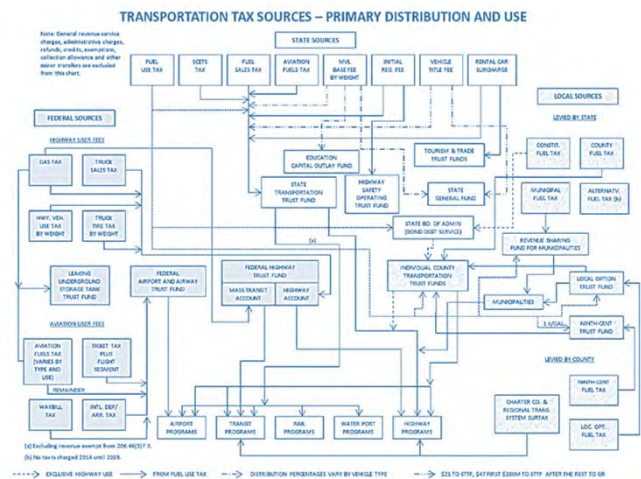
TRANSPORTATION TAX SOURCES – PRIMARY DISTRIBUTION AND USE

Note: General revenue service charges, administrative charges, refunds, credits, exemptions, collection allowance and other minor transfers are excluded from this chart.

STATE SOURCES

FUEL USE TAX

SCETS TAX

FUEL SALES TAX

AVIATION FUELS TAX

MVL BASE FEE BY WEIGHT

INITIAL REG. FEE

VEHICLE TITLE FEE

RENTAL CAR SURCHARGE

FEDERAL SOURCES

HIGHWAY USER FEES

GAS TAX

TRUCK SALES TAX

HWY. VEH. USE TAX BY WEIGHT

TRUCK TIRE TAX BY WEIGHT

LEAKING UNDERGROUND STORAGE TANK TRUST FUND

AVIATION USER FEES

AVIATION FUELS TAX (VARIES BY TYPE AND USE)

TICKET TAX PLUS FLIGHT SEGMENT

REMAINDER

WAYBILL TAX

INTL. DEP/ARR. TAX

EDUCATION CAPITAL OUTLAY FUND

STATE TRANSPORTATION TRUST FUND

HIGHWAY SAFETY OPERATING TRUST FUND

TOURISM & TRADE TRUST FUNDS

STATE GENERAL FUND

STATE BD. OF ADMIN (BOND DEBT SERVICE)

(a)

FEDERAL AIRPORT AND AIRWAY TRUST FUND

FEDERAL HIGHWAY TRUST FUND

MASS TRANSIT ACCOUNT

HIGHWAY ACCOUNT

INDIVIDUAL COUNTY TRANSPORTATION TRUST FUNDS

MUNICIPALITIES

LOCAL SOURCES

LEVIED BY STATE

CONSTIT. FUEL TAX

COUNTY FUEL TAX

MUNICIPAL FUEL TAX

ALTERNATV. FUEL TAX (b)

REVENUE SHARING FUND FOR MUNICIPALITIES

LOCAL OPTION TRUST FUND

1 ¢/GAL

NINTH-CENT TRUST FUND

LEVIED BY COUNTY

NINTH-CENT FUEL TAX

LOC. OPT. FUEL TAX

CHARTER CO. & REGIONAL TRANS. SYSTEM SURTAX

AIRPORT PROGRAMS

TRANSIT PROGRAMS

RAIL PROGRAMS

WATER PORT PROGRAMS

HIGHWAY PROGRAMS

(a) Excluding revenue exempt from 206.46(3) F.S.

(b) No tax is charged 2014 until 2019.

EXCLUSIVE HIGHWAY USE

FROM FUEL USE TAX

DISTRIBUTION PERCENTAGES VARY BY VEHICLE TYPE

$25 TO STTF, $47 FIRST $200M TO STTF AFTER THE REST TO GR